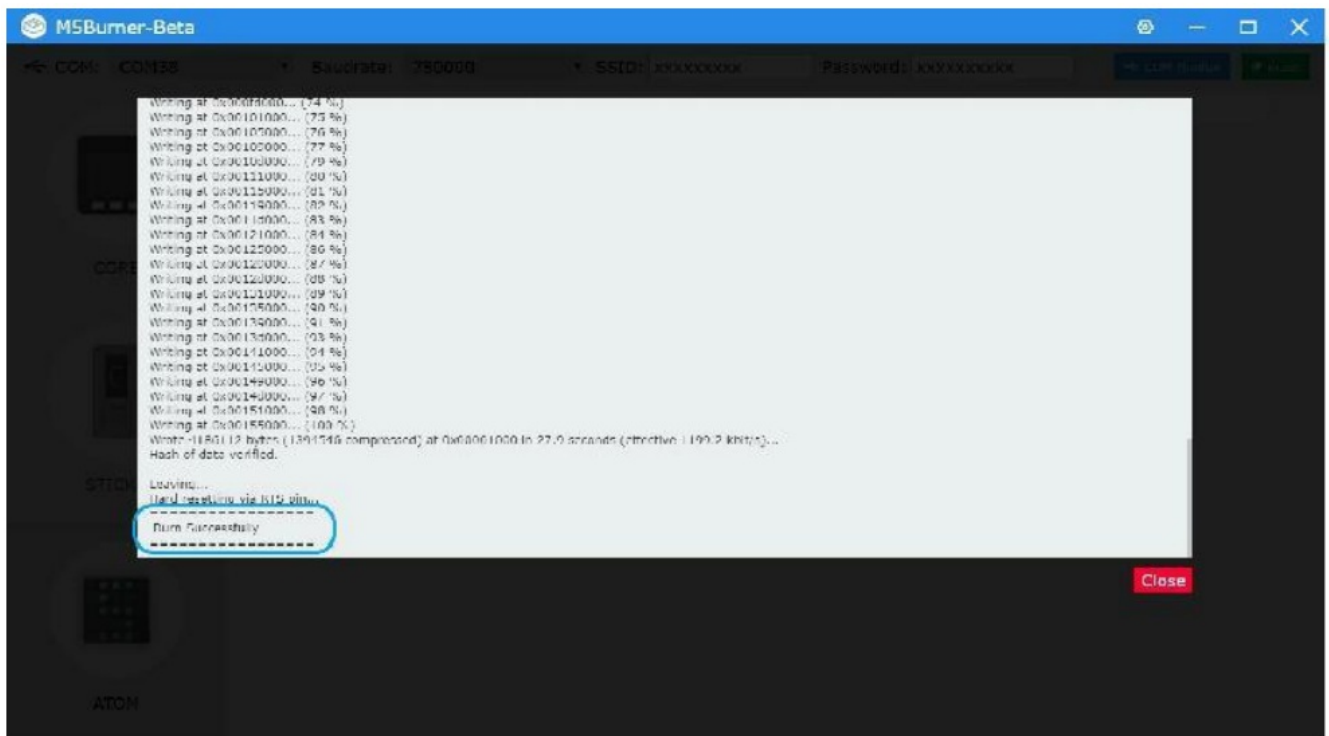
M5Burner-Beta

COM: COM38 Baudrate: 750000 SSID: xxxxxxxxx Password: xxxxxxxxxx

Writing at 0x000fd000... (74 %)
Writing at 0x00101000... (75 %)
Writing at 0x00105000... (76 %)
Writing at 0x00109000... (77 %)
Writing at 0x0010d000... (79 %)
Writing at 0x00111000... (80 %)
Writing at 0x00115000... (81 %)
Writing at 0x00119000... (82 %)
Writing at 0x0011d000... (83 %)
Writing at 0x00121000... (84 %)
Writing at 0x00125000... (86 %)
Writing at 0x00129000... (87 %)
Writing at 0x0012d000... (88 %)
Writing at 0x00131000... (89 %)
Writing at 0x00135000... (90 %)
Writing at 0x00139000... (91 %)
Writing at 0x0013d000... (93 %)
Writing at 0x00141000... (94 %)
Writing at 0x00145000... (95 %)
Writing at 0x00149000... (96 %)
Writing at 0x0014d000... (97 %)
Writing at 0x00151000... (98 %)
Writing at 0x00155000... (100 %)
Wrote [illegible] bytes (1391310 compressed) at 0x00001000 in 27.0 seconds (effective 1190.2 kbit/s)...
Hash of data verified.

Leaving...
Hard resetting via RTS pin...
------------------
Burn Successfully
------------------

Close

CORE
STICK
ATOM